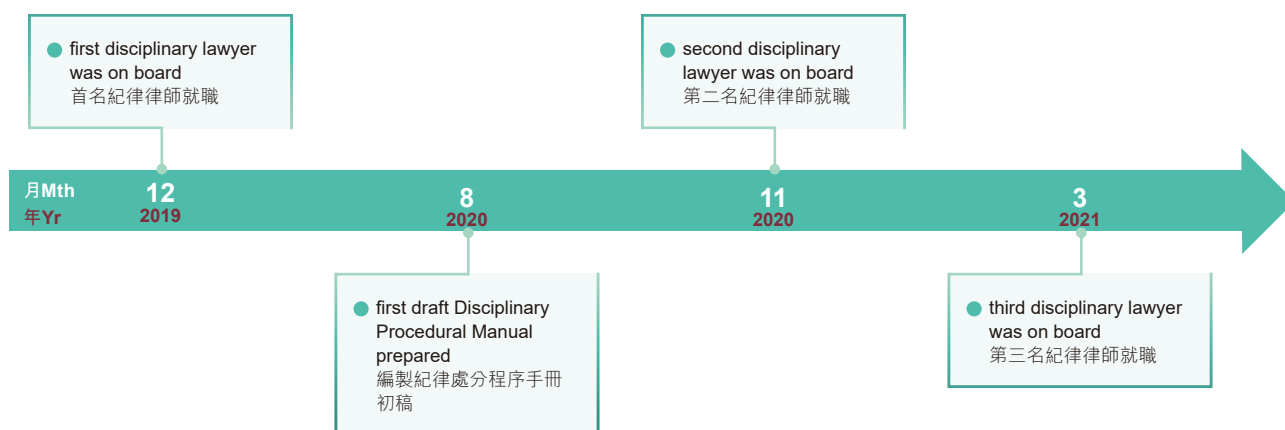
first disciplinary lawyer was on board
首名紀律律師就職

second disciplinary lawyer was on board
第二名紀律律師就職

月Mth
年Yr

12
2019

8
2020

11
2020

3
2021

first draft Disciplinary Procedural Manual prepared
編製紀律處分程序手冊初稿

third disciplinary lawyer was on board
第三名紀律律師就職